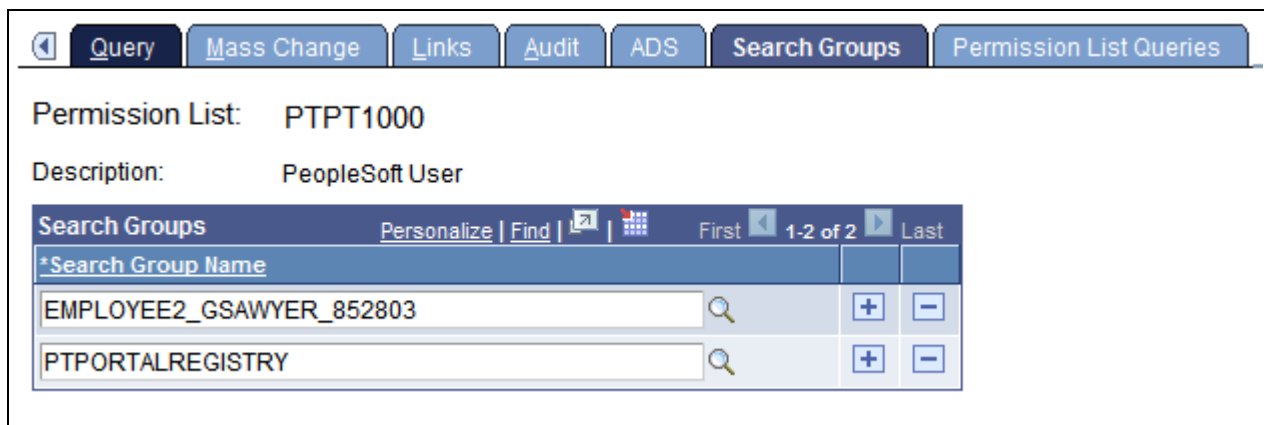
Query | Mass Change | Links | Audit | ADS | Search Groups | Permission List Queries

Permission List: PTPT1000

Description: PeopleSoft User

Search Groups Personalize | Find | | First 1-2 of 2 Last

| *Search Group Name | | |
|---|---|---|
| EMPLOYEE2_GSAWYER_852803 | + | − |
| PTPORTALREGISTRY | + | − |